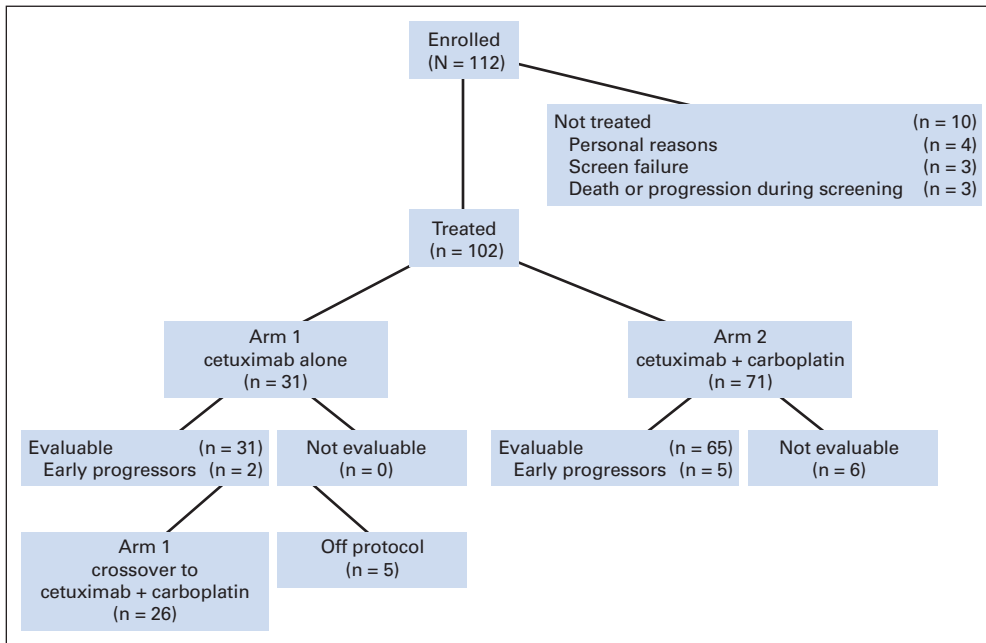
Enrolled
(N = 112)

Not treated (n = 10)
Personal reasons (n = 4)
Screen failure (n = 3)
Death or progression during screening (n = 3)

Treated
(n = 102)

Arm 1
cetuximab alone
(n = 31)

Arm 2
cetuximab + carboplatin
(n = 71)

Evaluable (n = 31)
Early progressors (n = 2)

Not evaluable
(n = 0)

Evaluable (n = 65)
Early progressors (n = 5)

Not evaluable
(n = 6)

Arm 1
crossover to
cetuximab + carboplatin
(n = 26)

Off protocol
(n = 5)